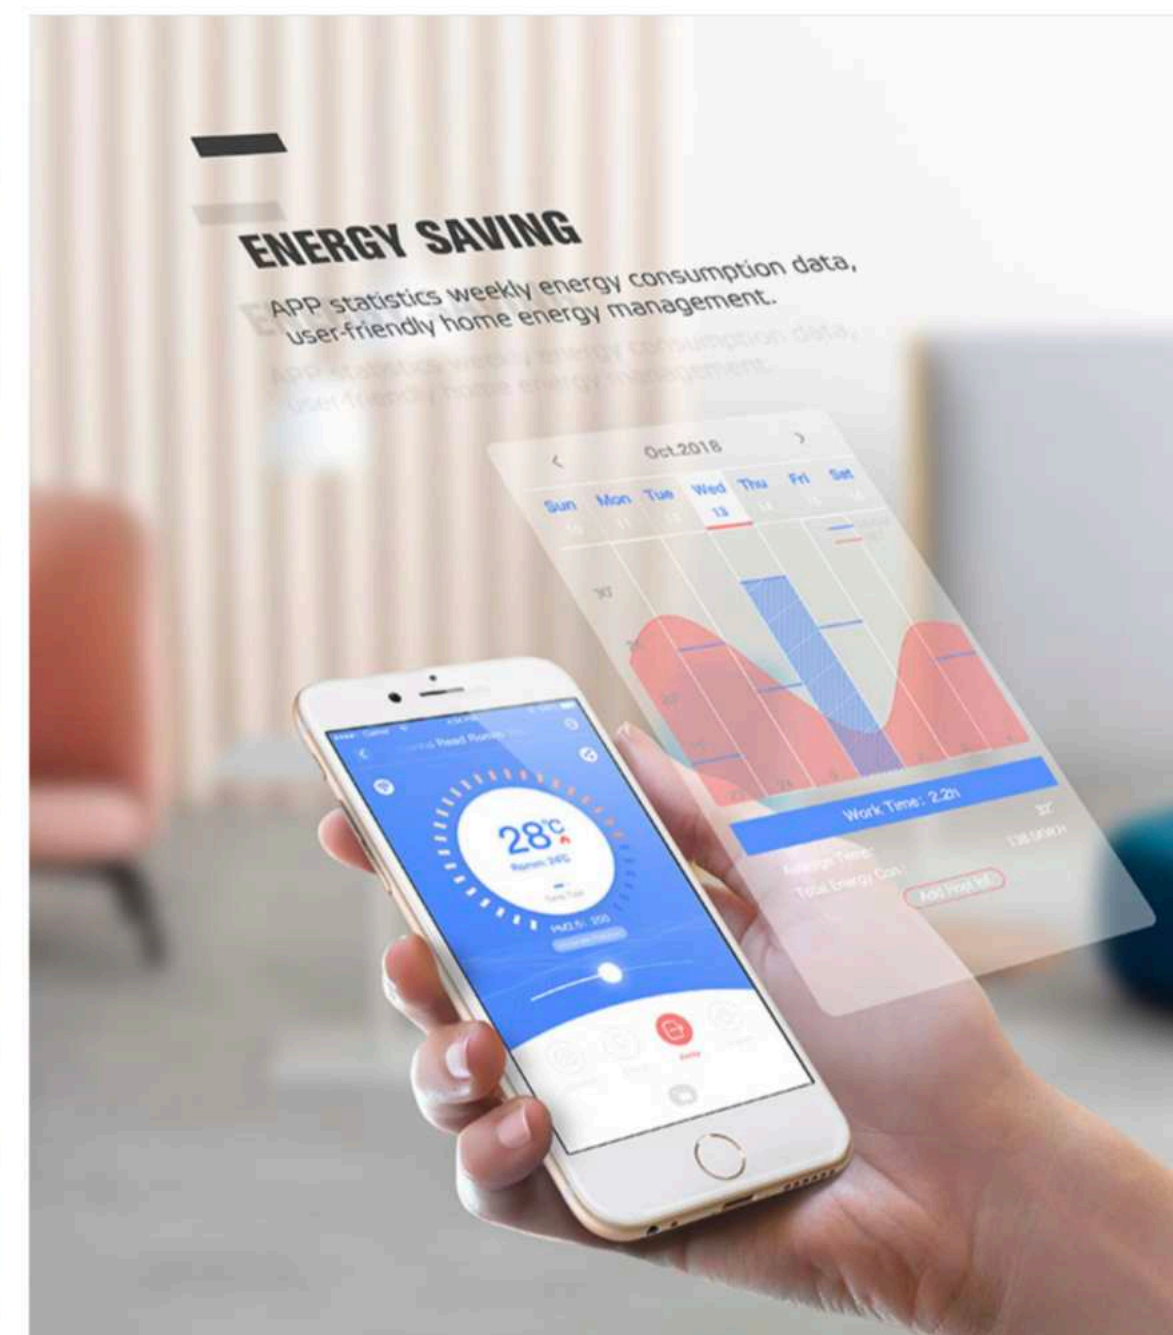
ENERGY SAVING

APP statistics weekly energy consumption data, user-friendly home energy management.

<

Oct.2018

>

| Sun | Mon | Tue | Wed | Thu | Fri | Sat |
|---|---|---|---|---|---|---|
| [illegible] | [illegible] | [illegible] | 13 | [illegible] | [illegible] | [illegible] |

30°

Work Time: 2.2h

Average Temp: 32°

Total Energy Con: 138.5KWH

Add host list

28°C

Room 24°C

PM2.5: 200

Away